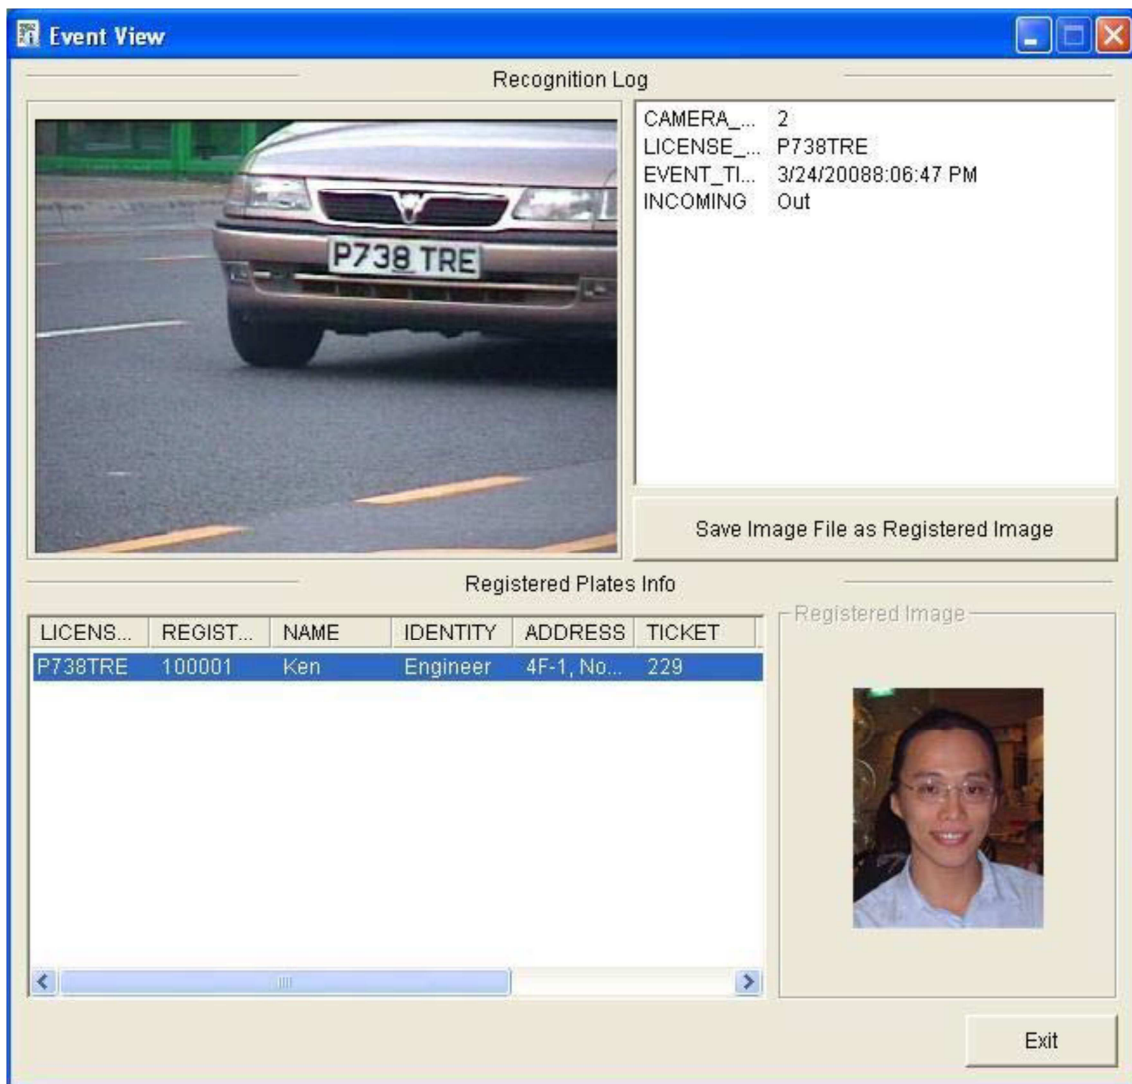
Event View

Recognition Log

P738 TRE

| CAMERA_... | 2 |
|---|---|
| LICENSE_... | P738TRE |
| EVENT_TI... | 3/24/20088:06:47 PM |
| INCOMING | Out |

Save Image File as Registered Image

Registered Plates Info

| LICENS... | REGIST... | NAME | IDENTITY | ADDRESS | TICKET |
|---|---|---|---|---|---|
| P738TRE | 100001 | Ken | Engineer | 4F-1, No... | 229 |

Registered Image

Exit